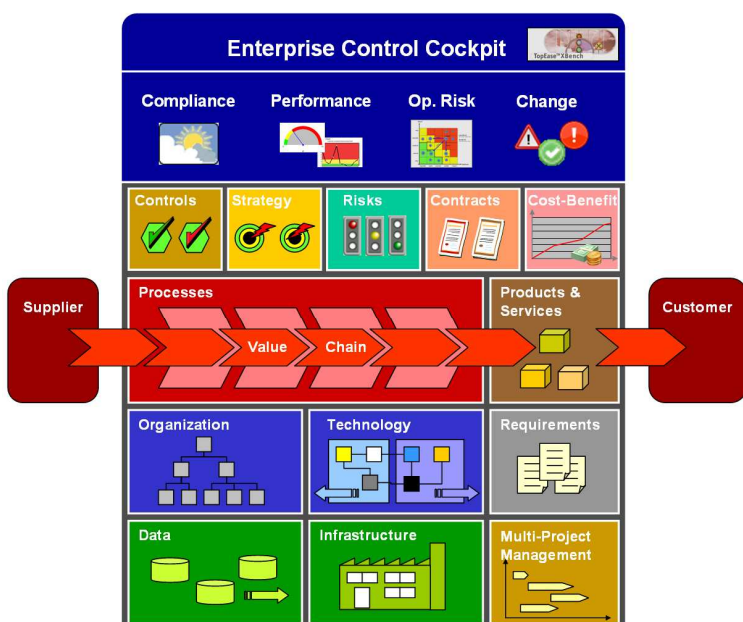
Enterprise Control Cockpit

TopEase® XBench

Compliance

Performance

Op. Risk

Change

Controls

Strategy

Risks

Contracts

Cost-Benefit

Supplier

Processes

Value

Chain

Products & Services

Customer

Organization

Technology

Requirements

Data

Infrastructure

Multi-Project Management